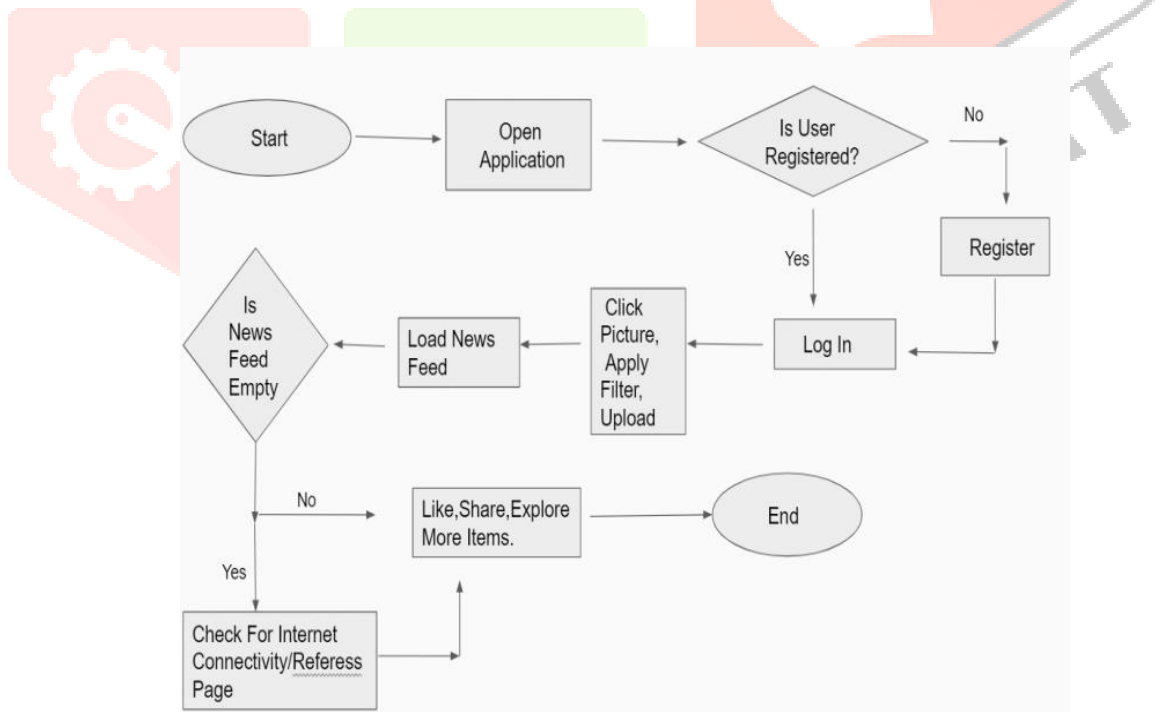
Start

Open Application

Is User Registered?

No

Register

Yes

Log In

Click Picture, Apply Filter, Upload

Load News Feed

Is News Feed Empty

No

Like,Share,Explore More Items.

End

Yes

Check For Internet Connectivity/Referess Page